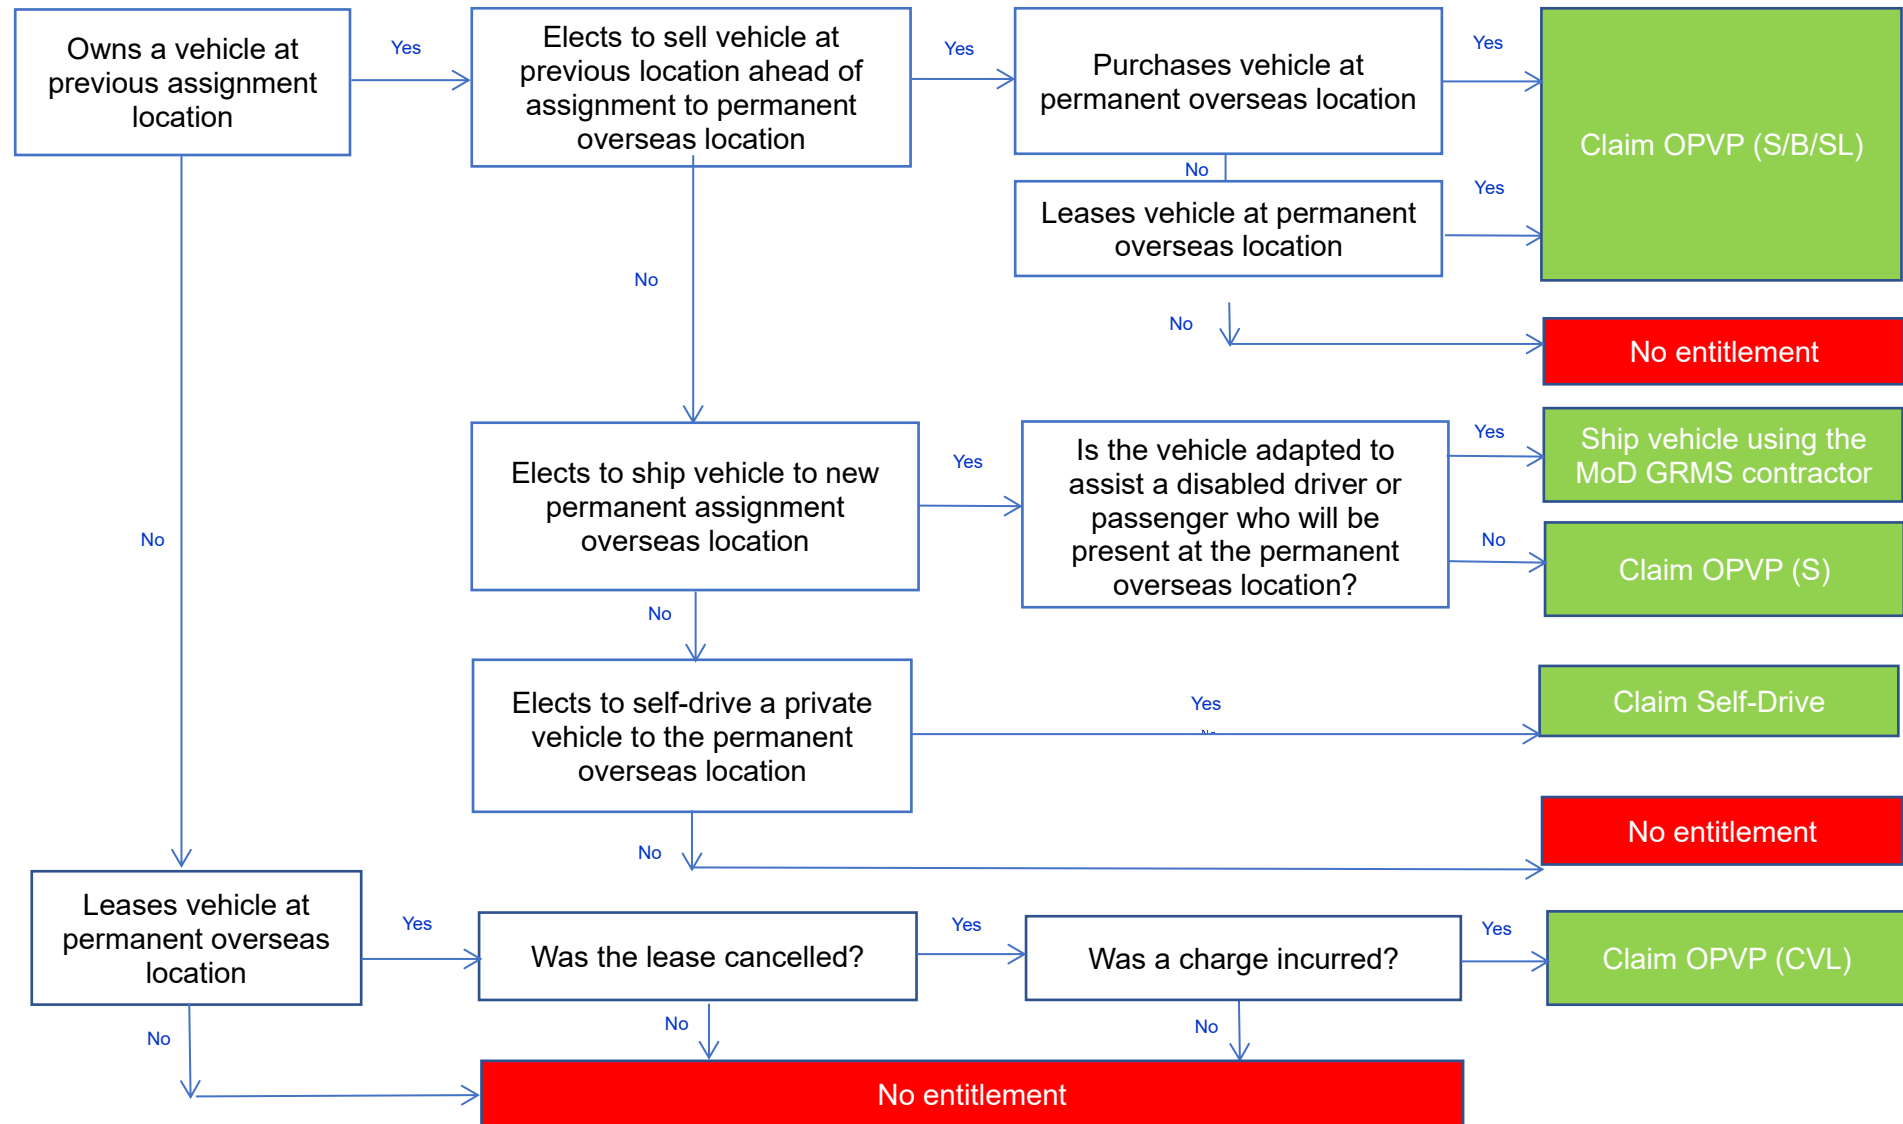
Owns a vehicle at previous assignment location

Yes

Elects to sell vehicle at previous location ahead of assignment to permanent overseas location

Yes

Purchases vehicle at permanent overseas location

Yes

Claim OPVP (S/B/SL)

No

Leases vehicle at permanent overseas location

Yes

No

No

No entitlement

No

Elects to ship vehicle to new permanent assignment overseas location

Yes

Is the vehicle adapted to assist a disabled driver or passenger who will be present at the permanent overseas location?

Yes

Ship vehicle using the MoD GRMS contractor

No

Claim OPVP (S)

No

Elects to self-drive a private vehicle to the permanent overseas location

Yes

Claim Self-Drive

No

No entitlement

Leases vehicle at permanent overseas location

Yes

Was the lease cancelled?

Yes

Was a charge incurred?

Yes

Claim OPVP (CVL)

No

No

No

No entitlement